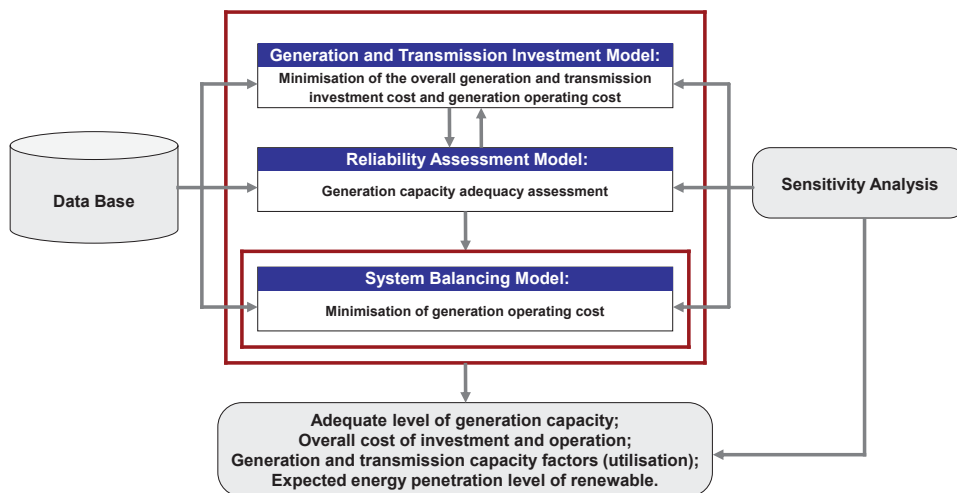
Generation and Transmission Investment Model:
Minimisation of the overall generation and transmission investment cost and generation operating cost

Reliability Assessment Model:
Generation capacity adequacy assessment

Data Base

Sensitivity Analysis

System Balancing Model:
Minimisation of generation operating cost

Adequate level of generation capacity;
Overall cost of investment and operation;
Generation and transmission capacity factors (utilisation);
Expected energy penetration level of renewable.